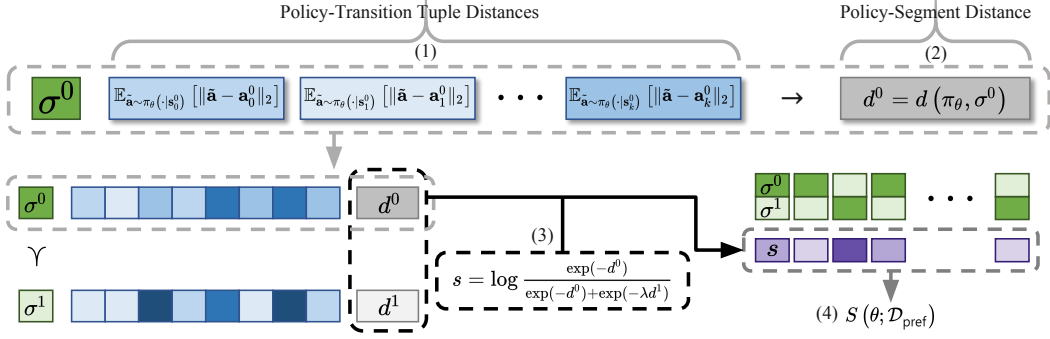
Policy-Transition Tuple Distances

Policy-Segment Distance

(1)

(2)

$\sigma^0$

$\mathbb{E}_{\tilde{\mathbf{a}}\sim\pi_\theta(\cdot|\mathbf{s}_0^0)}\left[\|\tilde{\mathbf{a}}-\mathbf{a}_0^0\|_2\right]$

$\mathbb{E}_{\tilde{\mathbf{a}}\sim\pi_\theta(\cdot|\mathbf{s}_1^0)}\left[\|\tilde{\mathbf{a}}-\mathbf{a}_1^0\|_2\right]$

$\cdots$

$\mathbb{E}_{\tilde{\mathbf{a}}\sim\pi_\theta(\cdot|\mathbf{s}_k^0)}\left[\|\tilde{\mathbf{a}}-\mathbf{a}_k^0\|_2\right]$

$\rightarrow$

$d^0 = d\left(\pi_\theta, \sigma^0\right)$

$\sigma^0$

$d^0$

$\sigma^0$

$\sigma^1$

$\cdots$

(3)

$s$

$\succ$

$s = \log\frac{\exp(-d^0)}{\exp(-d^0)+\exp(-\lambda d^1)}$

$\sigma^1$

$d^1$

(4) $S\left(\theta;\mathcal{D}_{\text{pref}}\right)$